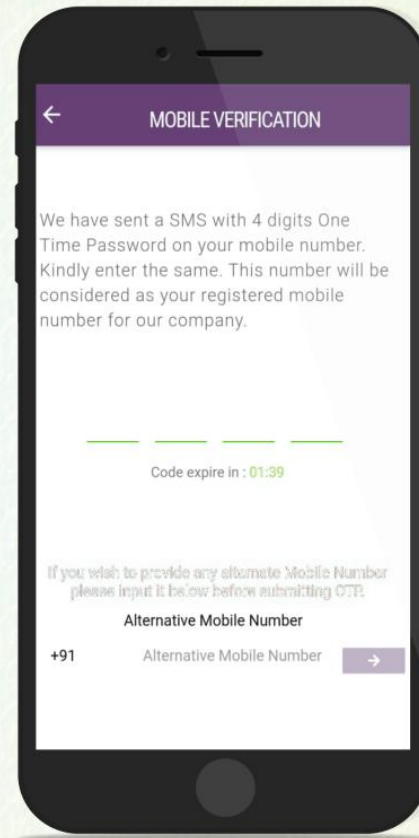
MOBILE VERIFICATION

We have sent a SMS with 4 digits One Time Password on your mobile number. Kindly enter the same. This number will be considered as your registered mobile number for our company.

Code expire in : 01:39

If you wish to provide any alternate Mobile Number please input it below before submitting OTP.

Alternative Mobile Number

+91 Alternative Mobile Number